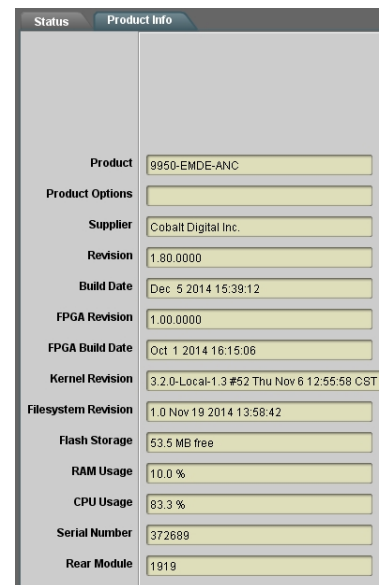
Status | Product Info

| | |
|---|---|
| Product | 9950-EMDE-ANC |
| Product Options | |
| Supplier | Cobalt Digital Inc. |
| Revision | 1.80.0000 |
| Build Date | Dec 5 2014 15:39:12 |
| FPGA Revision | 1.00.0000 |
| FPGA Build Date | Oct 1 2014 16:15:06 |
| Kernel Revision | 3.2.0-Local-1.3 #52 Thu Nov 6 12:55:58 CST |
| Filesystem Revision | 1.0 Nov 19 2014 13:58:42 |
| Flash Storage | 53.5 MB free |
| RAM Usage | 10.0 % |
| CPU Usage | 83.3 % |
| Serial Number | 372689 |
| Rear Module | 1919 |